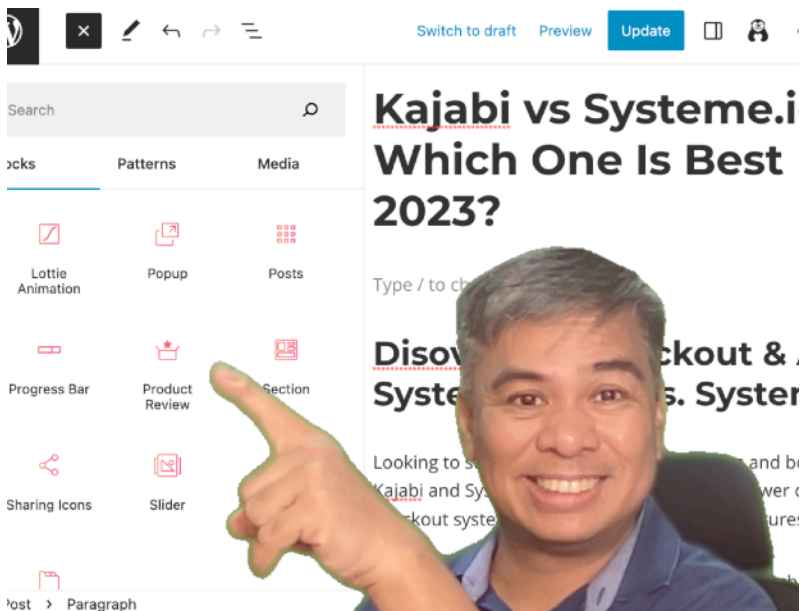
Switch to draft Preview Update

Search

ocks Patterns Media

Lottie Animation

Popup

Posts

Progress Bar

Product Review

Section

Sharing Icons

Slider

ost › Paragraph

Kajabi vs Systeme.i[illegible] Which One Is Best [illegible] 2023?

Type / to ch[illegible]

Disov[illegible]ckout & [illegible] Syste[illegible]s. Syster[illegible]

Looking to s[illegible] and b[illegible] Kajabi and Sy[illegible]wer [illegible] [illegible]kout syste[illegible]ures